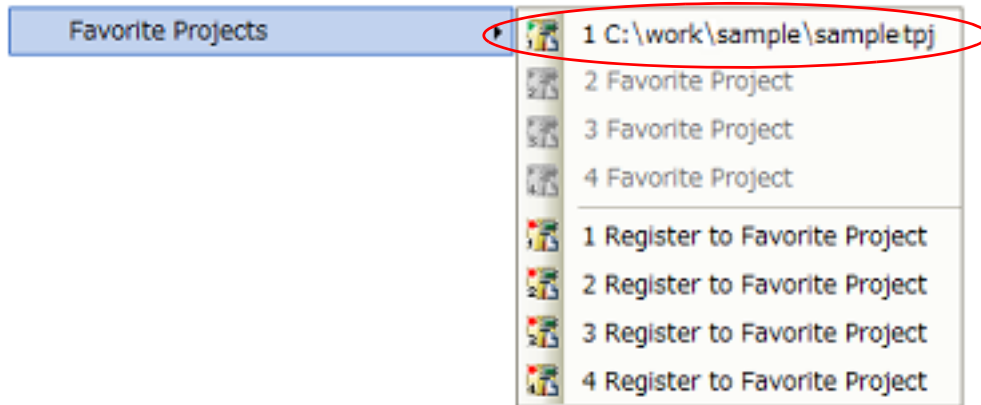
Favorite Projects

1 C:\work\sample\sample.tpj
2 Favorite Project
3 Favorite Project
4 Favorite Project
1 Register to Favorite Project
2 Register to Favorite Project
3 Register to Favorite Project
4 Register to Favorite Project